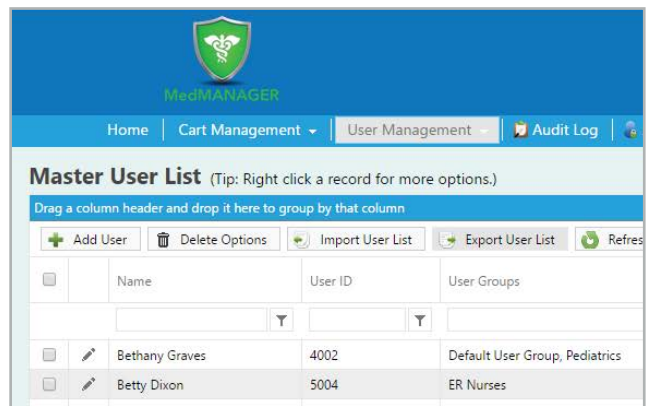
MedMANAGER

Home | Cart Management | User Management | Audit Log

Master User List (Tip: Right click a record for more options.)

Drag a column header and drop it here to group by that column

Add User | Delete Options | Import User List | Export User List | Refres

| | | Name | User ID | User Groups |
|---|---|---|---|---|
| | | | | |
| | | Bethany Graves | 4002 | Default User Group, Pediatrics |
| | | Betty Dixon | 5004 | ER Nurses |